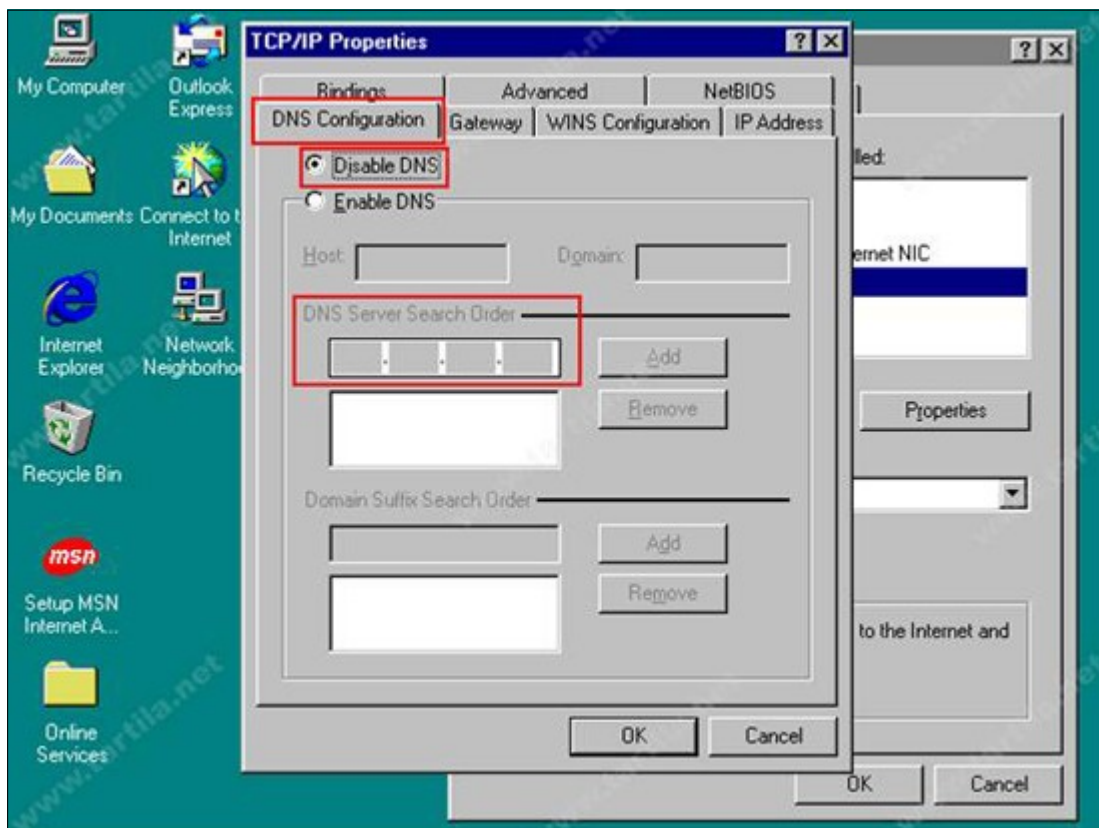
My Computer

Outlook Express

My Documents

Connect to t Internet

Internet Explorer

Network Neighborho

Recycle Bin

msn

Setup MSN Internet A...

Online Services

TCP/IP Properties

?

Bindings

Advanced

NetBIOS

DNS Configuration

Gateway

WINS Configuration

IP Address

Disable DNS

Enable DNS

Host:

Domain:

DNS Server Search Order

Add

Remove

Domain Suffix Search Order

Add

Remove

OK

Cancel

?

lled:

ernet NIC

Properties

to the Internet and

OK

Cancel

www.tartila.net